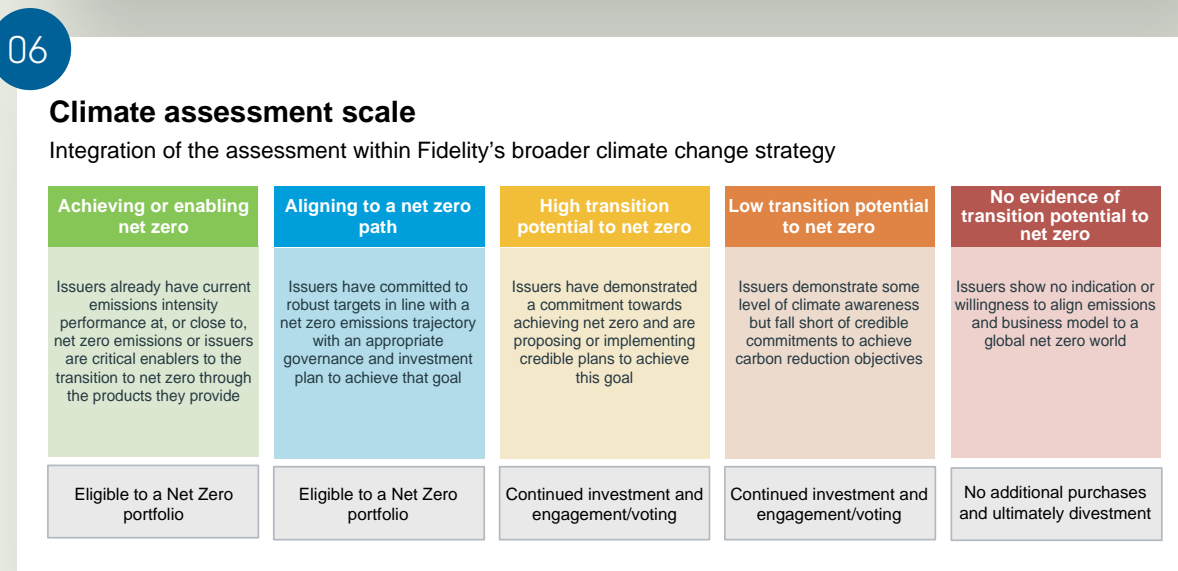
06

Climate assessment scale

Integration of the assessment within Fidelity's broader climate change strategy

| Achieving or enabling net zero | Aligning to a net zero path | High transition potential to net zero | Low transition potential to net zero | No evidence of transition potential to net zero |
|---|---|---|---|---|
| Issuers already have current emissions intensity performance at, or close to, net zero emissions or issuers are critical enablers to the transition to net zero through the products they provide | Issuers have committed to robust targets in line with a net zero emissions trajectory with an appropriate governance and investment plan to achieve that goal | Issuers have demonstrated a commitment towards achieving net zero and are proposing or implementing credible plans to achieve this goal | Issuers demonstrate some level of climate awareness but fall short of credible commitments to achieve carbon reduction objectives | Issuers show no indication or willingness to align emissions and business model to a global net zero world |
| Eligible to a Net Zero portfolio | Eligible to a Net Zero portfolio | Continued investment and engagement/voting | Continued investment and engagement/voting | No additional purchases and ultimately divestment |